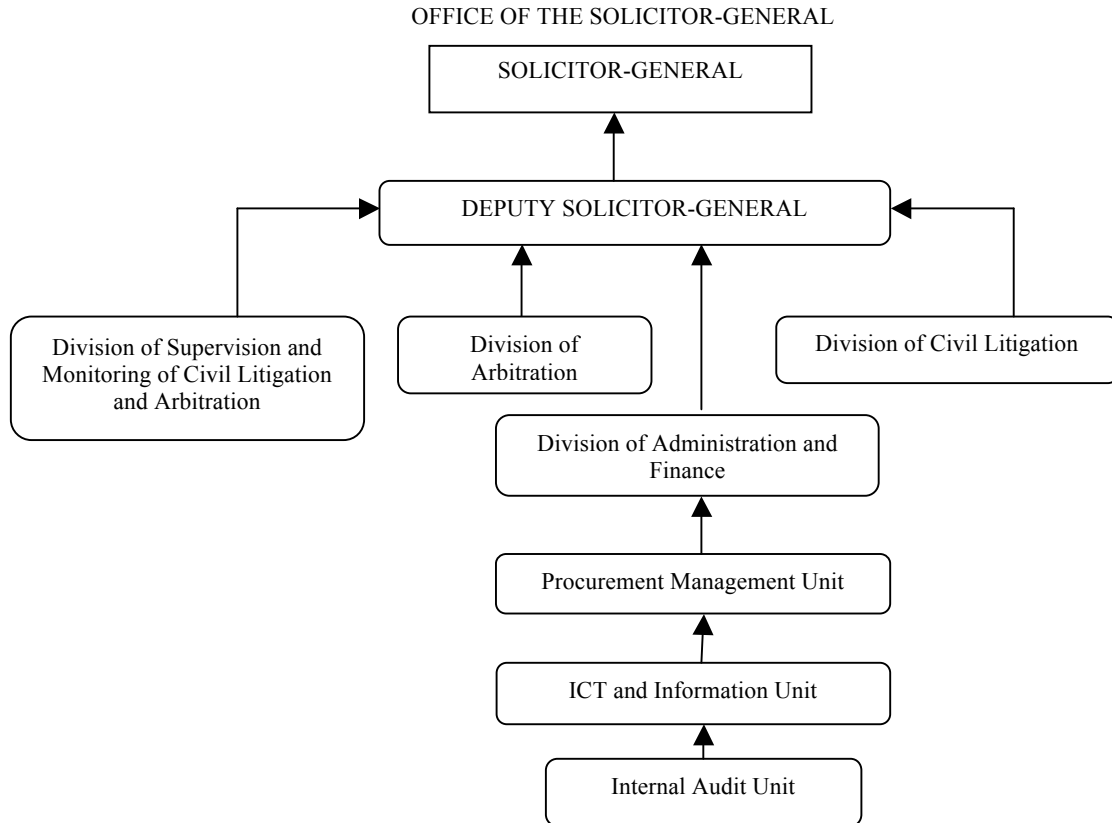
OFFICE OF THE SOLICITOR-GENERAL

SOLICITOR-GENERAL

DEPUTY SOLICITOR-GENERAL

Division of Supervision and Monitoring of Civil Litigation and Arbitration

Division of Arbitration

Division of Civil Litigation

Division of Administration and Finance

Procurement Management Unit

ICT and Information Unit

Internal Audit Unit